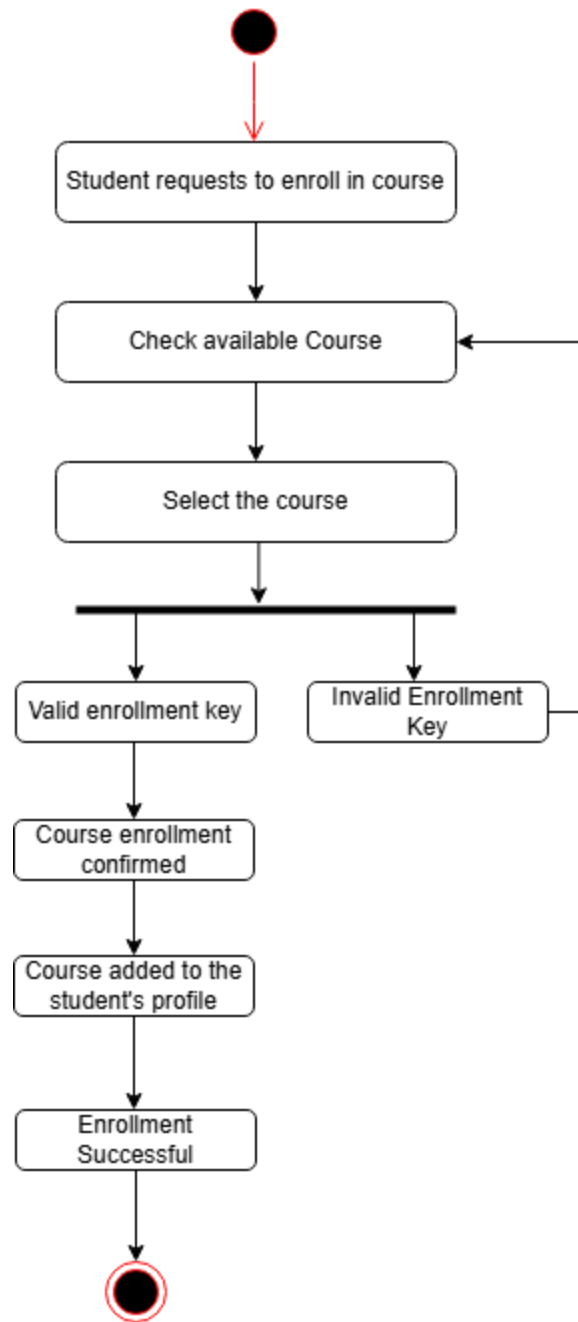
Student requests to enroll in course

Check available Course

Select the course

Valid enrollment key

Invalid Enrollment Key

Course enrollment confirmed

Course added to the student's profile

Enrollment Successful